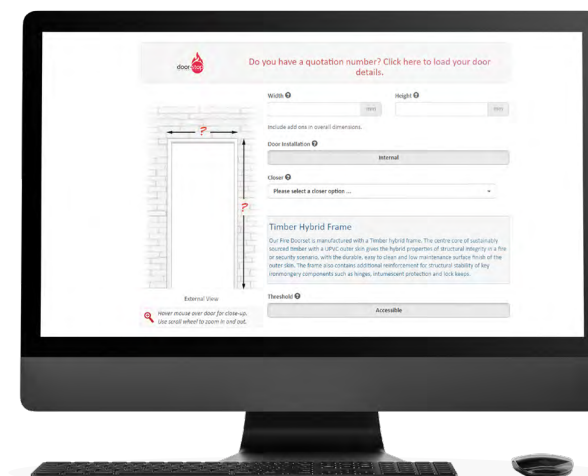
door

Do you have a quotation number? Click here to load your door details.

Width

mm

Height

mm

Include add ons in overall dimensions.

Door Installation

Internal

Closer

Please select a closer option ...

?

?

Timber Hybrid Frame

Our Fire Doorset is manufactured with a Timber hybrid frame. The centre core of sustainably sourced timber with a UPVC outer skin gives the hybrid properties of structural integrity in a fire or security scenario, with the durable, easy to clean and low maintenance surface finish of the outer skin. The frame also contains additional reinforcement for structural stability of key ironmongery components such as hinges, intumescent protection and lock keeps.

External View

Hover mouse over door for close-up. Use scroll wheel to zoom in and out.

Threshold

Accessible